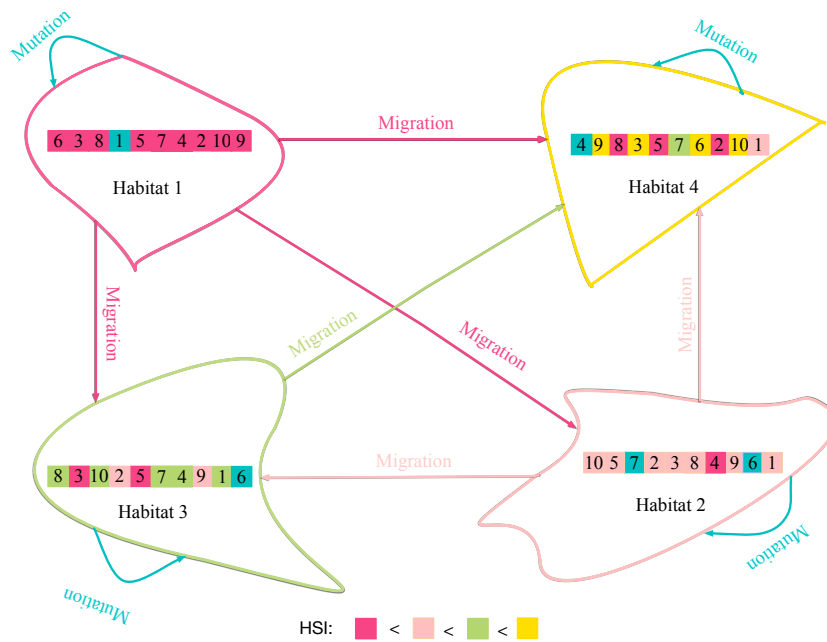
Mutation

Mutation

6 3 8 1 5 7 4 2 10 9

Migration

4 9 8 3 5 7 6 2 10 1

Habitat 1

Habitat 4

Migration

Migration

Migration

Migration

8 3 10 2 5 7 4 9 1 6

Migration

10 5 7 2 3 8 4 9 6 1

Habitat 3

Habitat 2

Mutation

Mutation

HSI: < < <